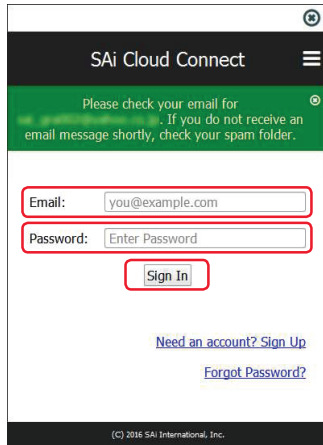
SAi Cloud Connect

Please check your email for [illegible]. If you do not receive an email message shortly, check your spam folder.

Email: you@example.com

Password: Enter Password

Sign In

Need an account? Sign Up

Forgot Password?

(C) 2016 SAi International, Inc.